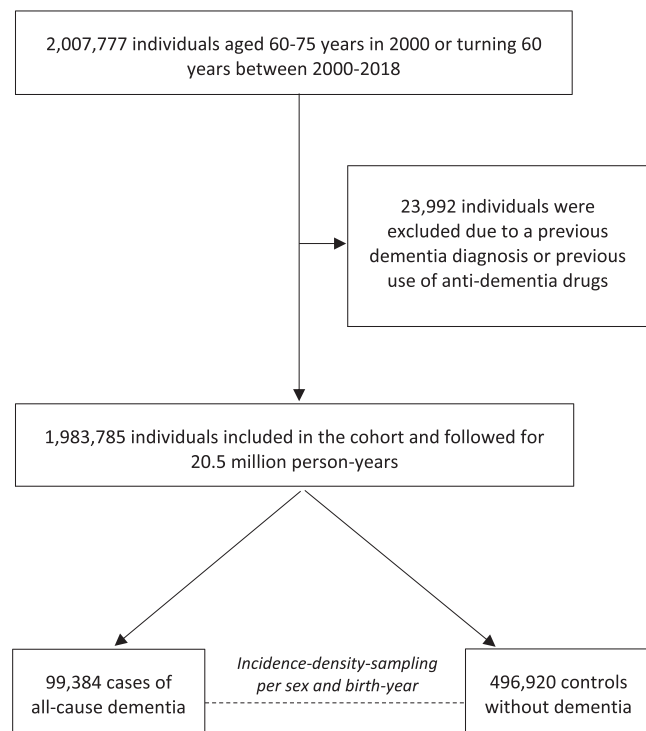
2,007,777 individuals aged 60-75 years in 2000 or turning 60 years between 2000-2018

23,992 individuals were excluded due to a previous dementia diagnosis or previous use of anti-dementia drugs

1,983,785 individuals included in the cohort and followed for 20.5 million person-years

99,384 cases of all-cause dementia

*Incidence-density-sampling per sex and birth-year*

496,920 controls without dementia